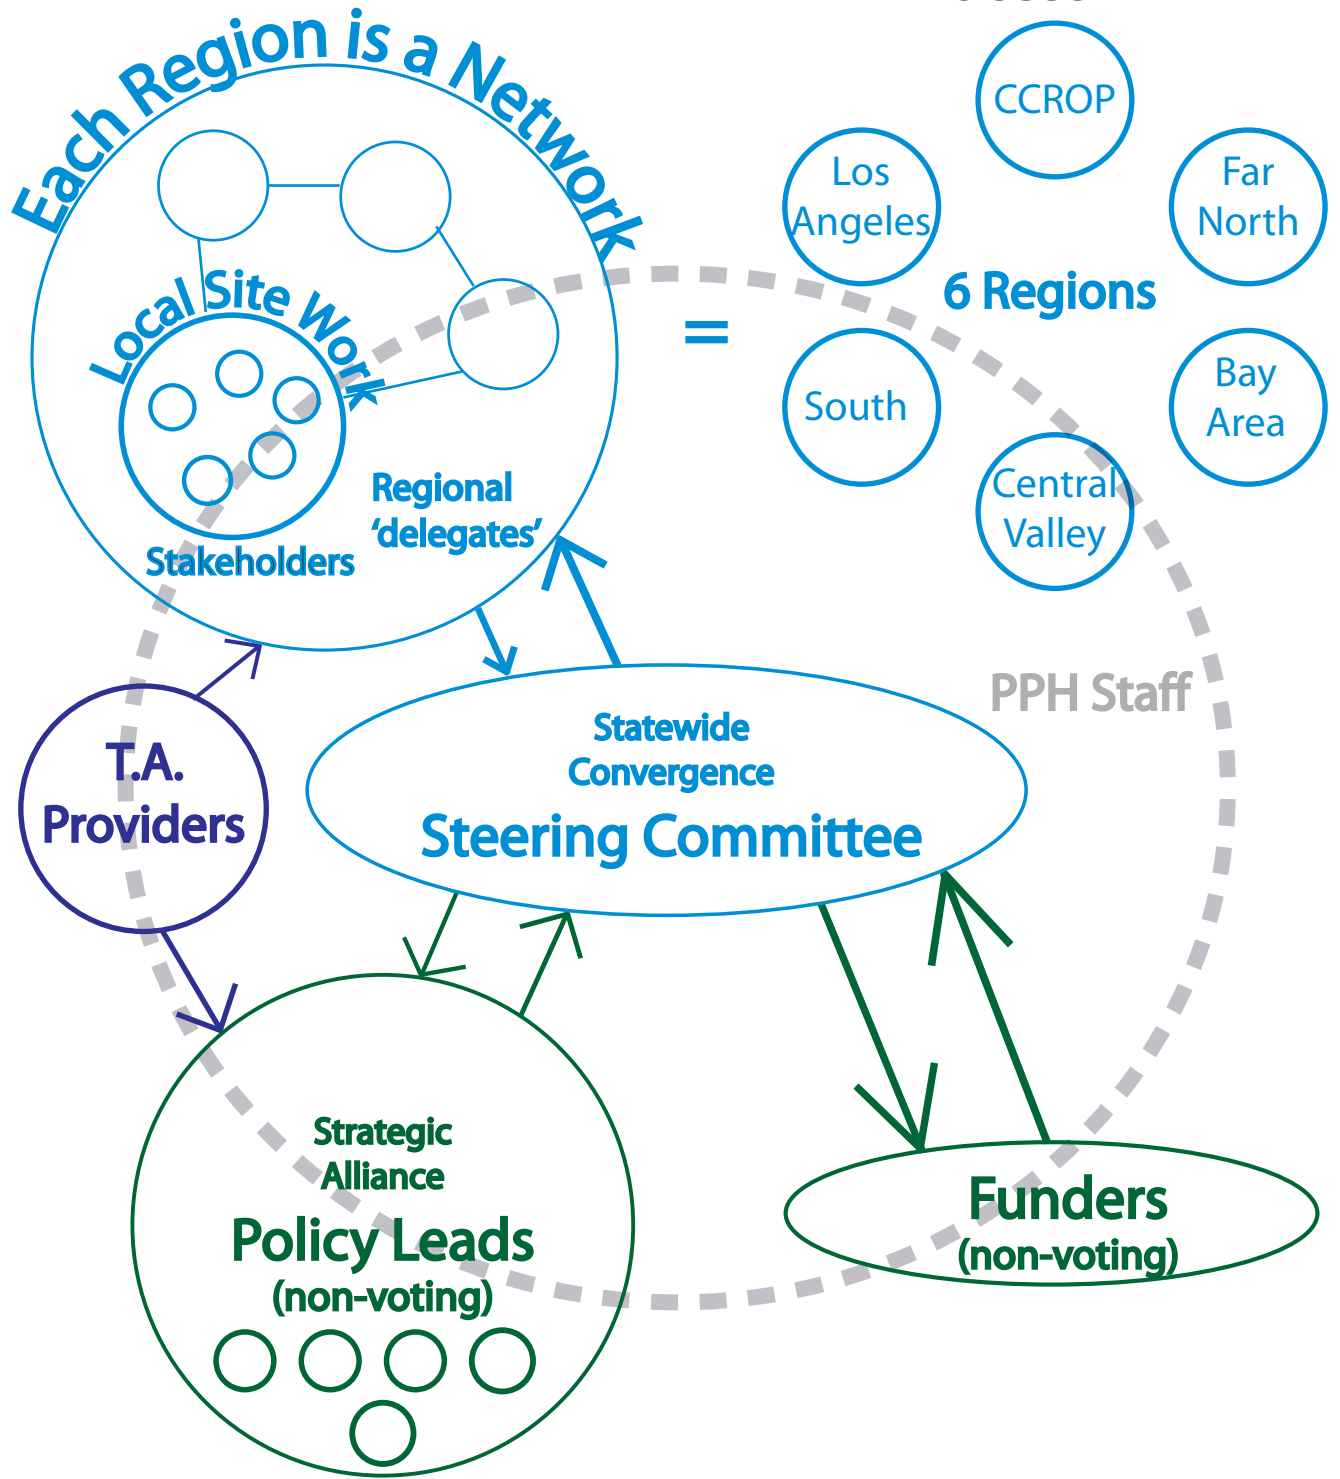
Each Region is a Network

Local Site Work

Stakeholders

Regional 'delegates'

=

CCROP

Los Angeles

Far North

6 Regions

South

Bay Area

Central Valley

PPH Staff

T.A. Providers

Statewide Convergence

Steering Committee

Strategic Alliance

Policy Leads

(non-voting)

Funders

(non-voting)